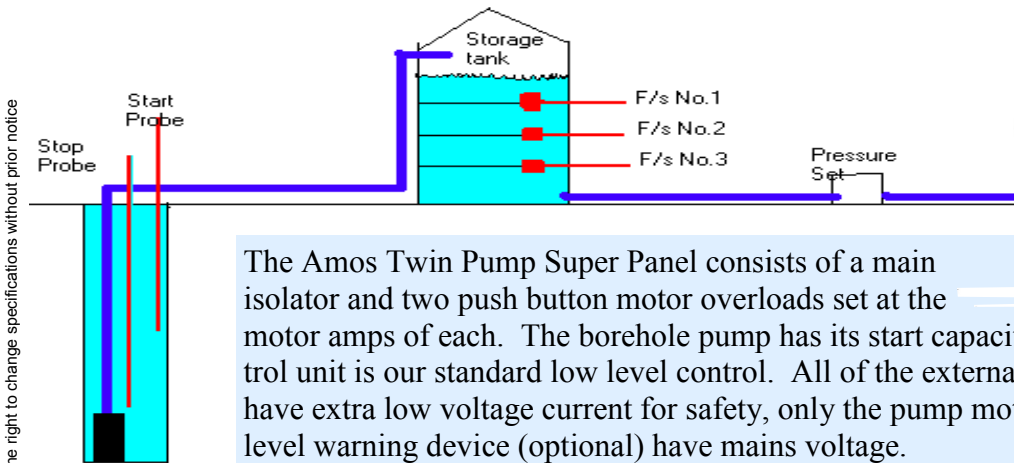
Storage tank

Start Probe

Stop Probe

F/s No.1

F/s No.2

F/s No.3

Pressure Set

he right to change specifications without prior notice

The Amos Twin Pump Super Panel consists of a main isolator and two push button motor overloads set at the motor amps of each. The borehole pump has its start capacit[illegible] trol unit is our standard low level control. All of the externa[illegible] have extra low voltage current for safety, only the pump mo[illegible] level warning device (optional) have mains voltage.